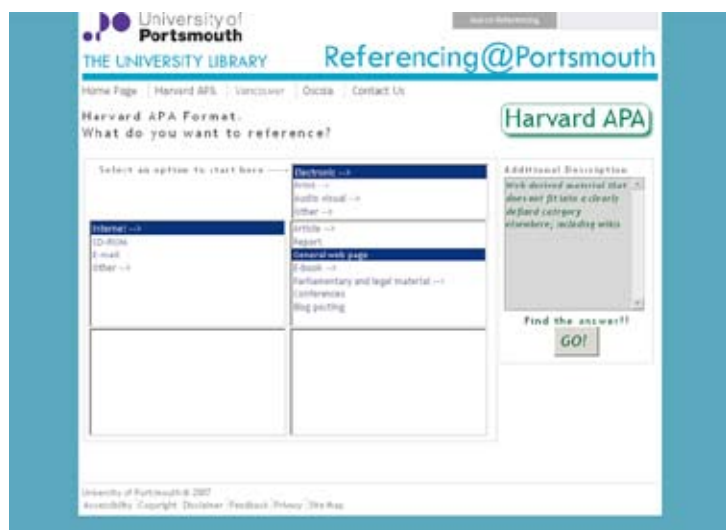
University of Portsmouth

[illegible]

THE UNIVERSITY LIBRARY

Referencing@Portsmouth

Home Page | Harvard APA | Vancouver | Oscola | Contact Us

Harvard APA Format.
What do you want to reference?

Harvard APA

Select an option to start here —

Electronic -->
Print -->
Audio visual -->
Other -->

Internet -->
CD-ROM
E-mail
Other -->

Article -->
Report
General web page
E-book -->
Parliamentary and legal material -->
Conferences
Blog posting

Additional Description

Web derived material that does not fit into a clearly defined category elsewhere; including wikis

Find the answer!!

GO!

University of Portsmouth © 2007
Accessibility | Copyright | Disclaimer | Feedback | Privacy | Site Map